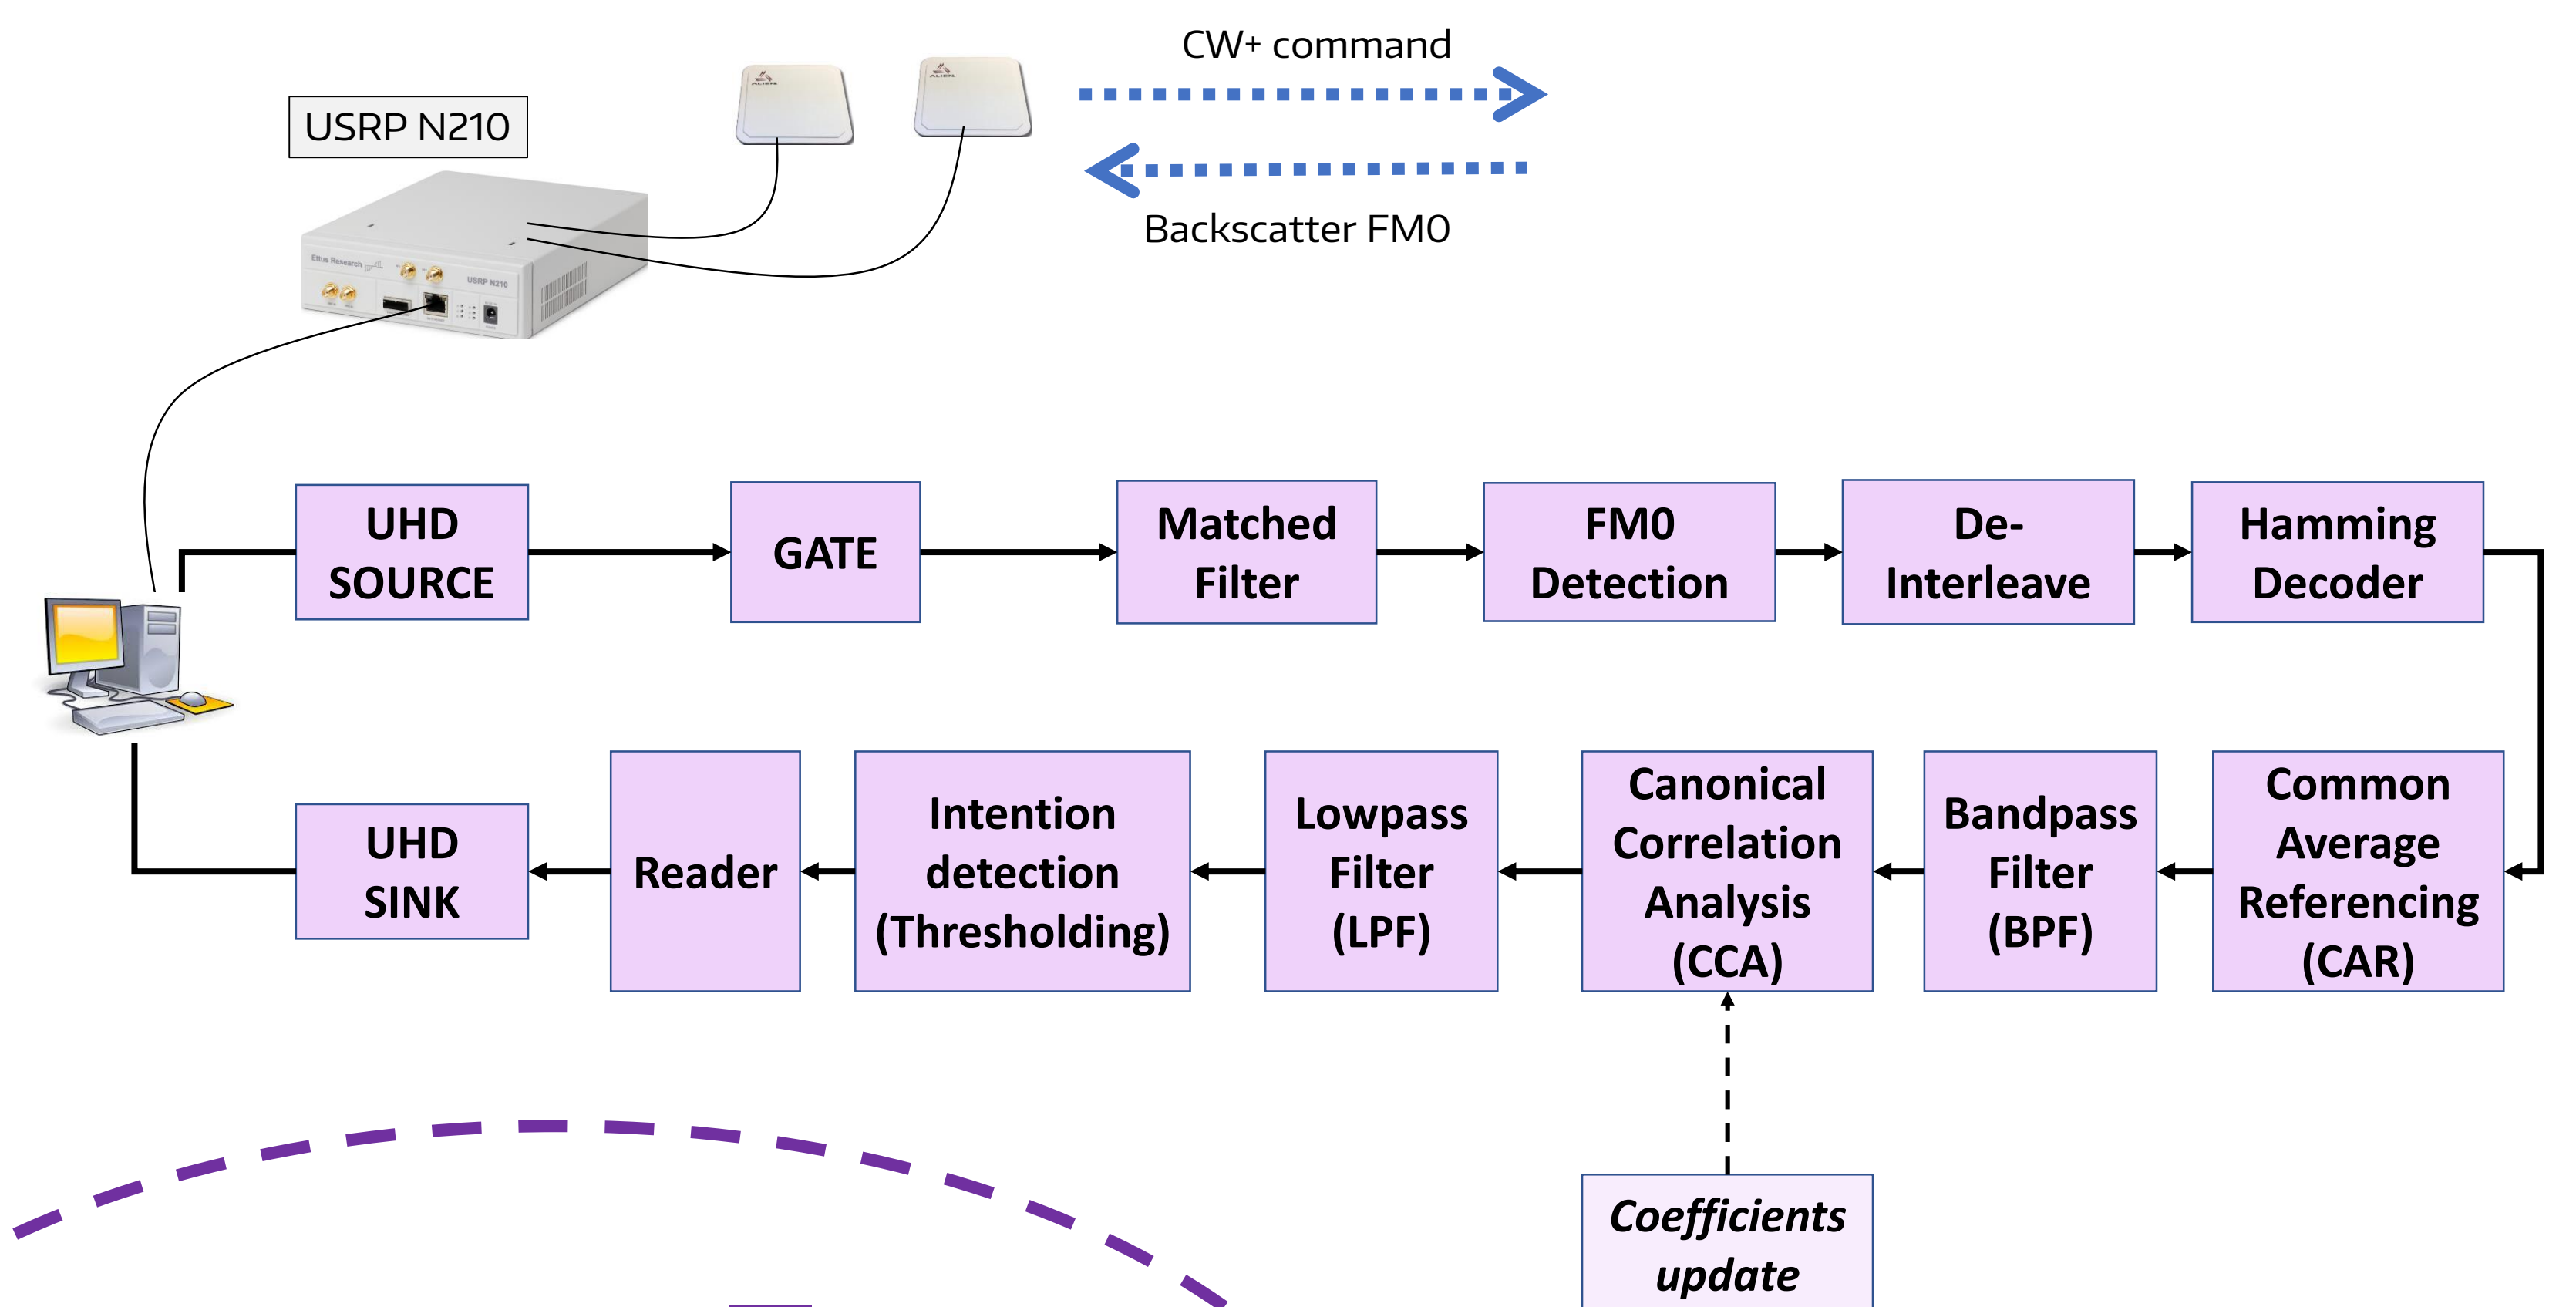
USRP N210

CW+ command

Backscatter FM0

Ettus Research

USRP N210

UHD SOURCE

GATE

Matched Filter

FM0 Detection

De-Interleave

Hamming Decoder

UHD SINK

Reader

Intention detection (Thresholding)

Lowpass Filter (LPF)

Canonical Correlation Analysis (CCA)

Bandpass Filter (BPF)

Common Average Referencing (CAR)

*Coefficients update*